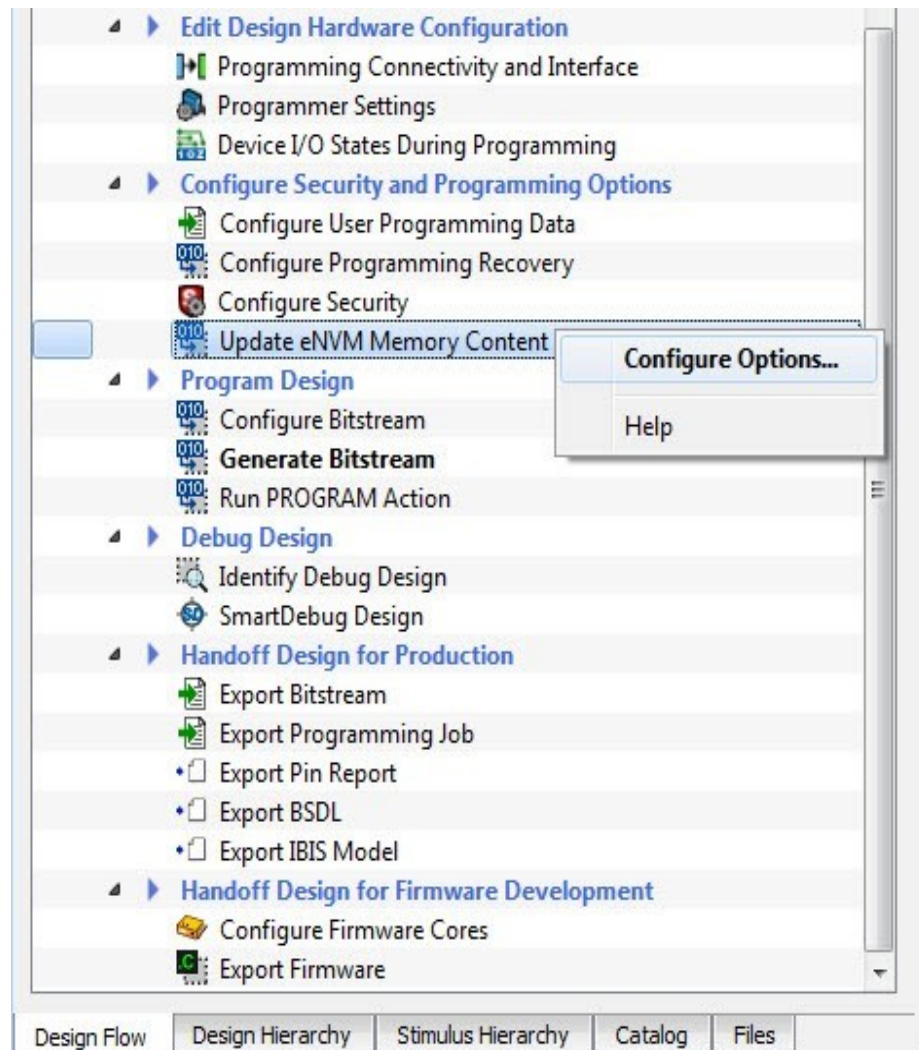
Edit Design Hardware Configuration
Programming Connectivity and Interface
Programmer Settings
Device I/O States During Programming
Configure Security and Programming Options
Configure User Programming Data
Configure Programming Recovery
Configure Security
Update eNVM Memory Content
Configure Options...
Help
Program Design
Configure Bitstream
Generate Bitstream
Run PROGRAM Action
Debug Design
Identify Debug Design
SmartDebug Design
Handoff Design for Production
Export Bitstream
Export Programming Job
Export Pin Report
Export BSDL
Export IBIS Model
Handoff Design for Firmware Development
Configure Firmware Cores
Export Firmware

Design Flow | Design Hierarchy | Stimulus Hierarchy | Catalog | Files